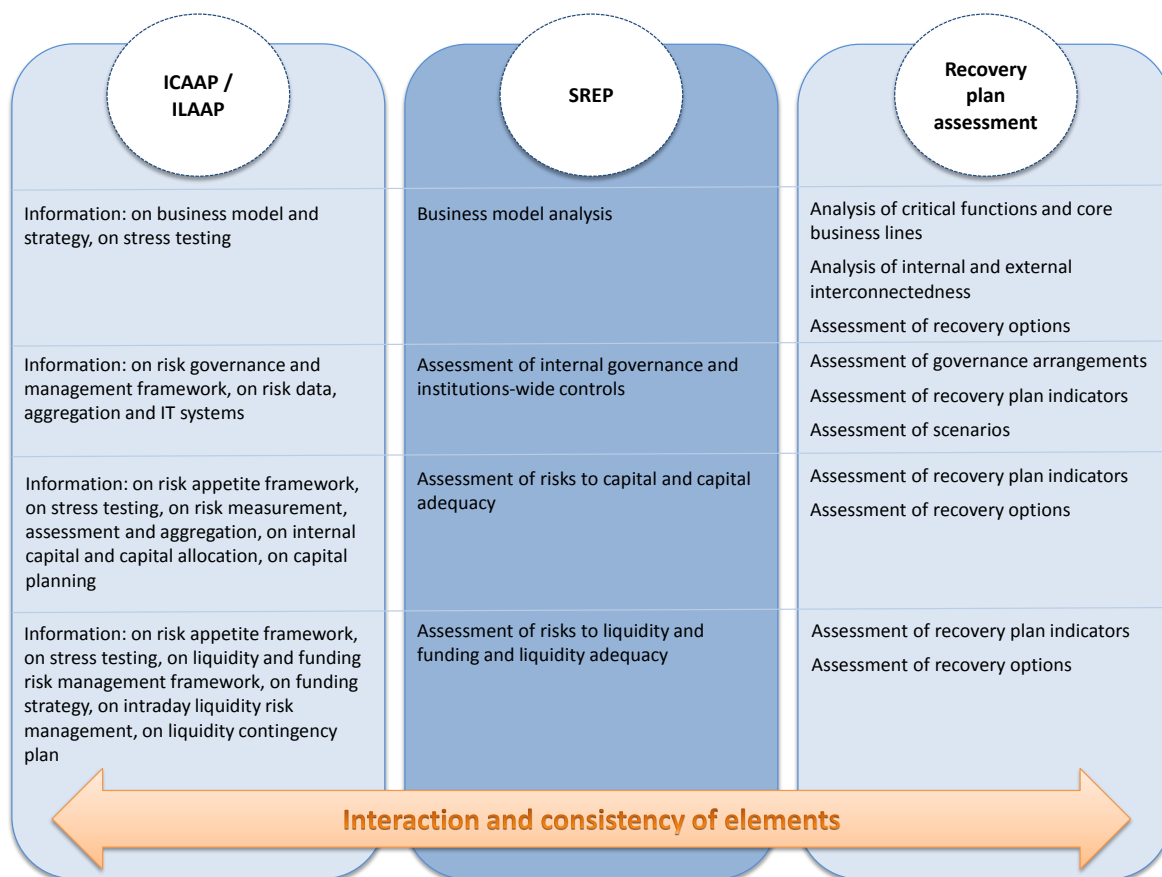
| ICAAP / ILAAP | SREP | Recovery plan assessment |
|---|---|---|
| Information: on business model and strategy, on stress testing | Business model analysis | Analysis of critical functions and core business lines<br>Analysis of internal and external interconnectedness<br>Assessment of recovery options |
| Information: on risk governance and management framework, on risk data, aggregation and IT systems | Assessment of internal governance and institutions-wide controls | Assessment of governance arrangements<br>Assessment of recovery plan indicators<br>Assessment of scenarios |
| Information: on risk appetite framework, on stress testing, on risk measurement, assessment and aggregation, on internal capital and capital allocation, on capital planning | Assessment of risks to capital and capital adequacy | Assessment of recovery plan indicators<br>Assessment of recovery options |
| Information: on risk appetite framework, on stress testing, on liquidity and funding risk management framework, on funding strategy, on intraday liquidity risk management, on liquidity contingency plan | Assessment of risks to liquidity and funding and liquidity adequacy | Assessment of recovery plan indicators<br>Assessment of recovery options |

Interaction and consistency of elements